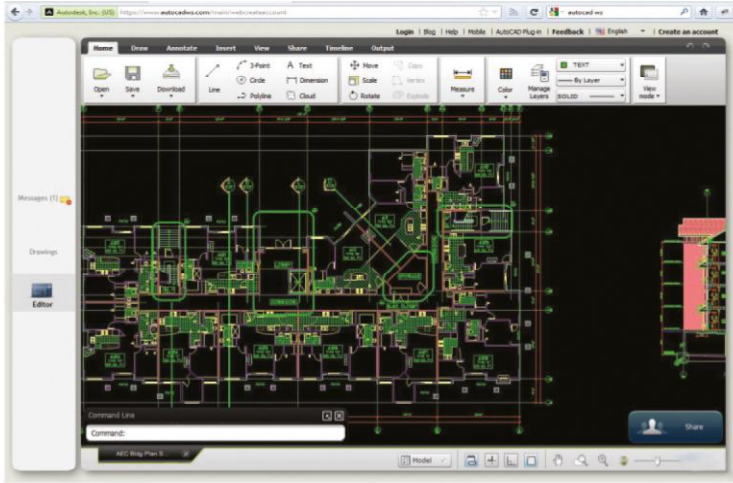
Autodesk, Inc. (US) https://www.autocadws.com/main/webcreateaccount

autocad ws

Login | Blog | Help | Mobile | AutoCAD Plug-in | Feedback | English | Create an account

Home Draw Annotate Insert View Share Timeline Output

Open Save Download Line 3-Point Circle Polyline Text Dimension Cloud Move Scale Rotate Copy Vertex Explode Measure Color Manage Layers TEXT By Layer SOLID View mode

Messages (1)

Drawings

Editor

Command Line

Command:

Share

AEC Bldg Plan S...

Model